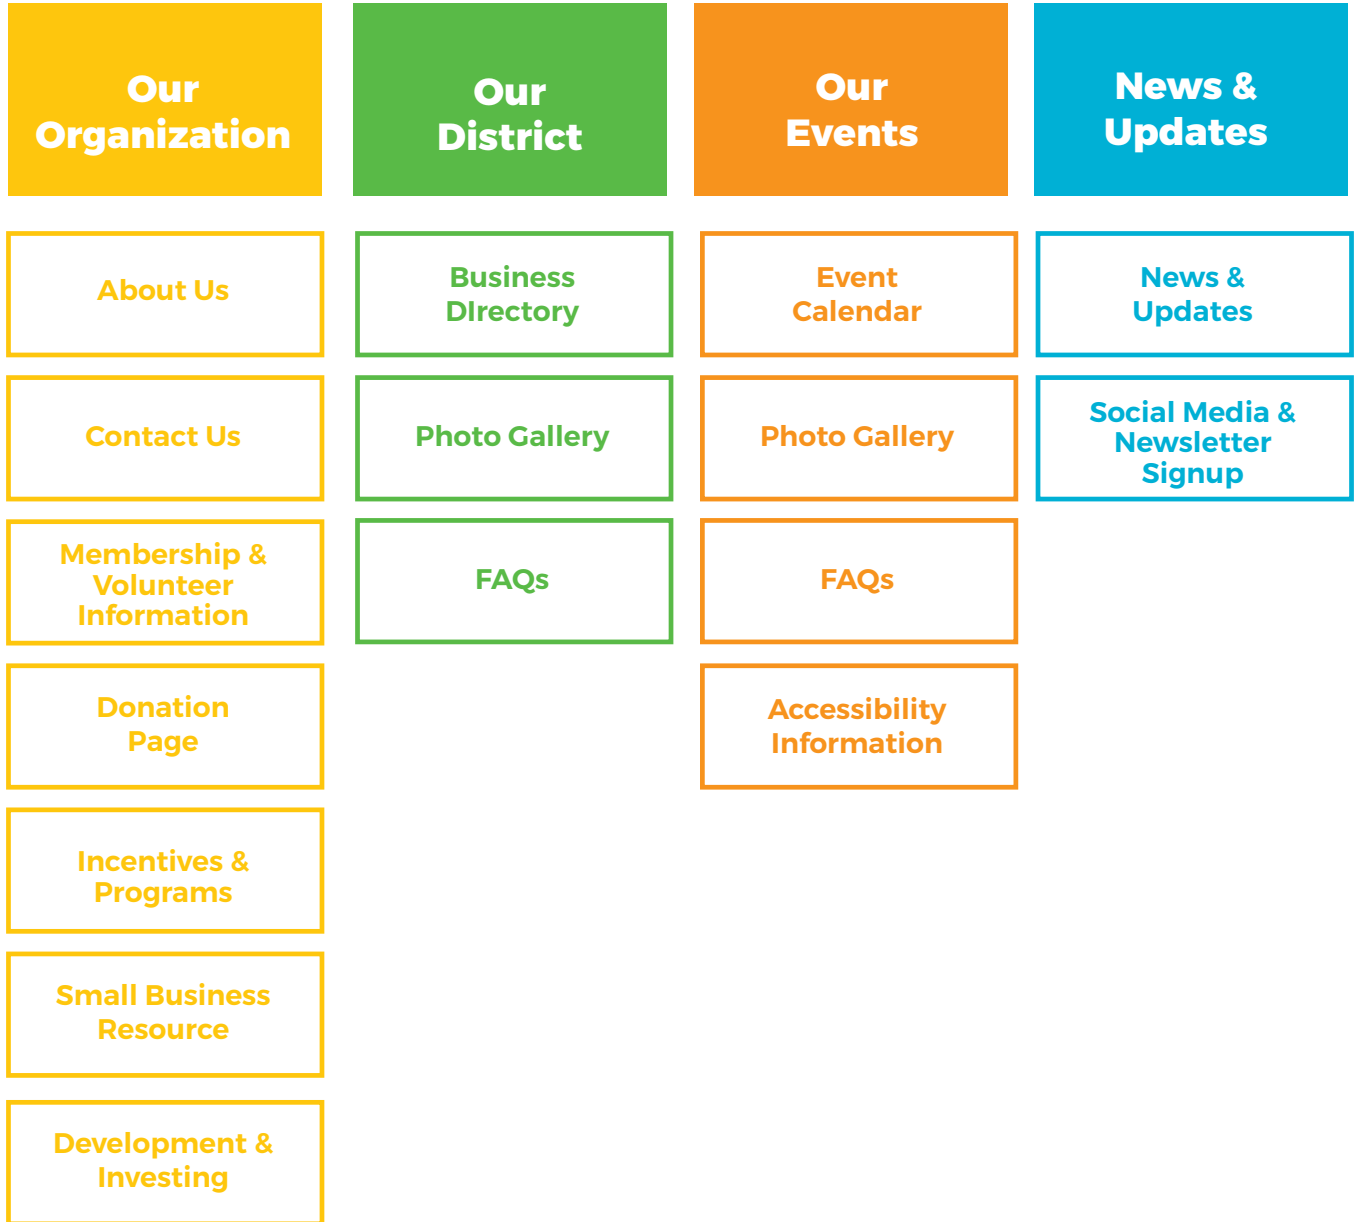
Our Organization

About Us

Contact Us

Membership & Volunteer Information

Donation Page

Incentives & Programs

Small Business Resource

Development & Investing

Our District

Business DIrectory

Photo Gallery

FAQs

Our Events

Event Calendar

Photo Gallery

FAQs

Accessibility Information

News & Updates

News & Updates

Social Media & Newsletter Signup